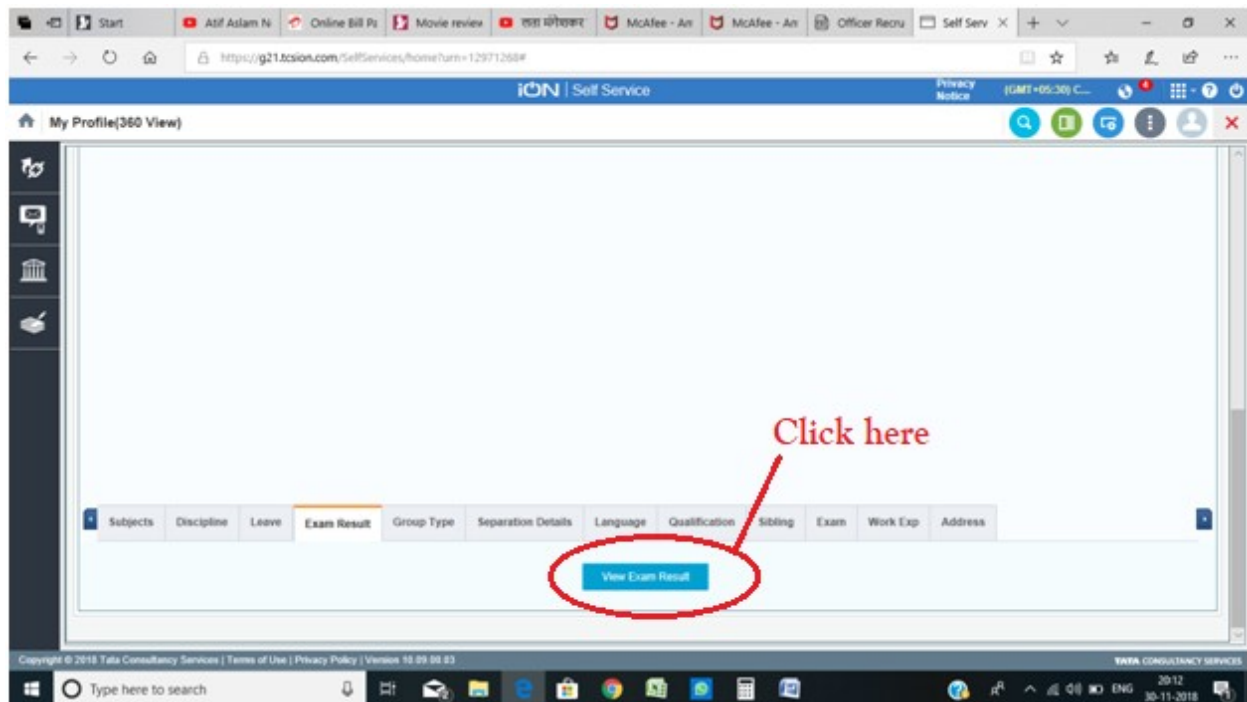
Start | Atif Aslam N | Online Bill Pa | Movie review | तारक मेहता | McAfee - An | McAfee - An | Officer Recru | Self Serv

https://g21.tcsion.com/SelfServices/home?urn=12971268#

iON | Self Service

Privacy Notice

(GMT+05:30) C...

My Profile(360 View)

Click here

Subjects | Discipline | Leave | Exam Result | Group Type | Separation Details | Language | Qualification | Sibling | Exam | Work Exp | Address

View Exam Result

Copyright © 2018 Tata Consultancy Services | Terms of Use | Privacy Policy | Version 10.09.00.03

TATA CONSULTANCY SERVICES

Type here to search

ENG 20:12 30-11-2018